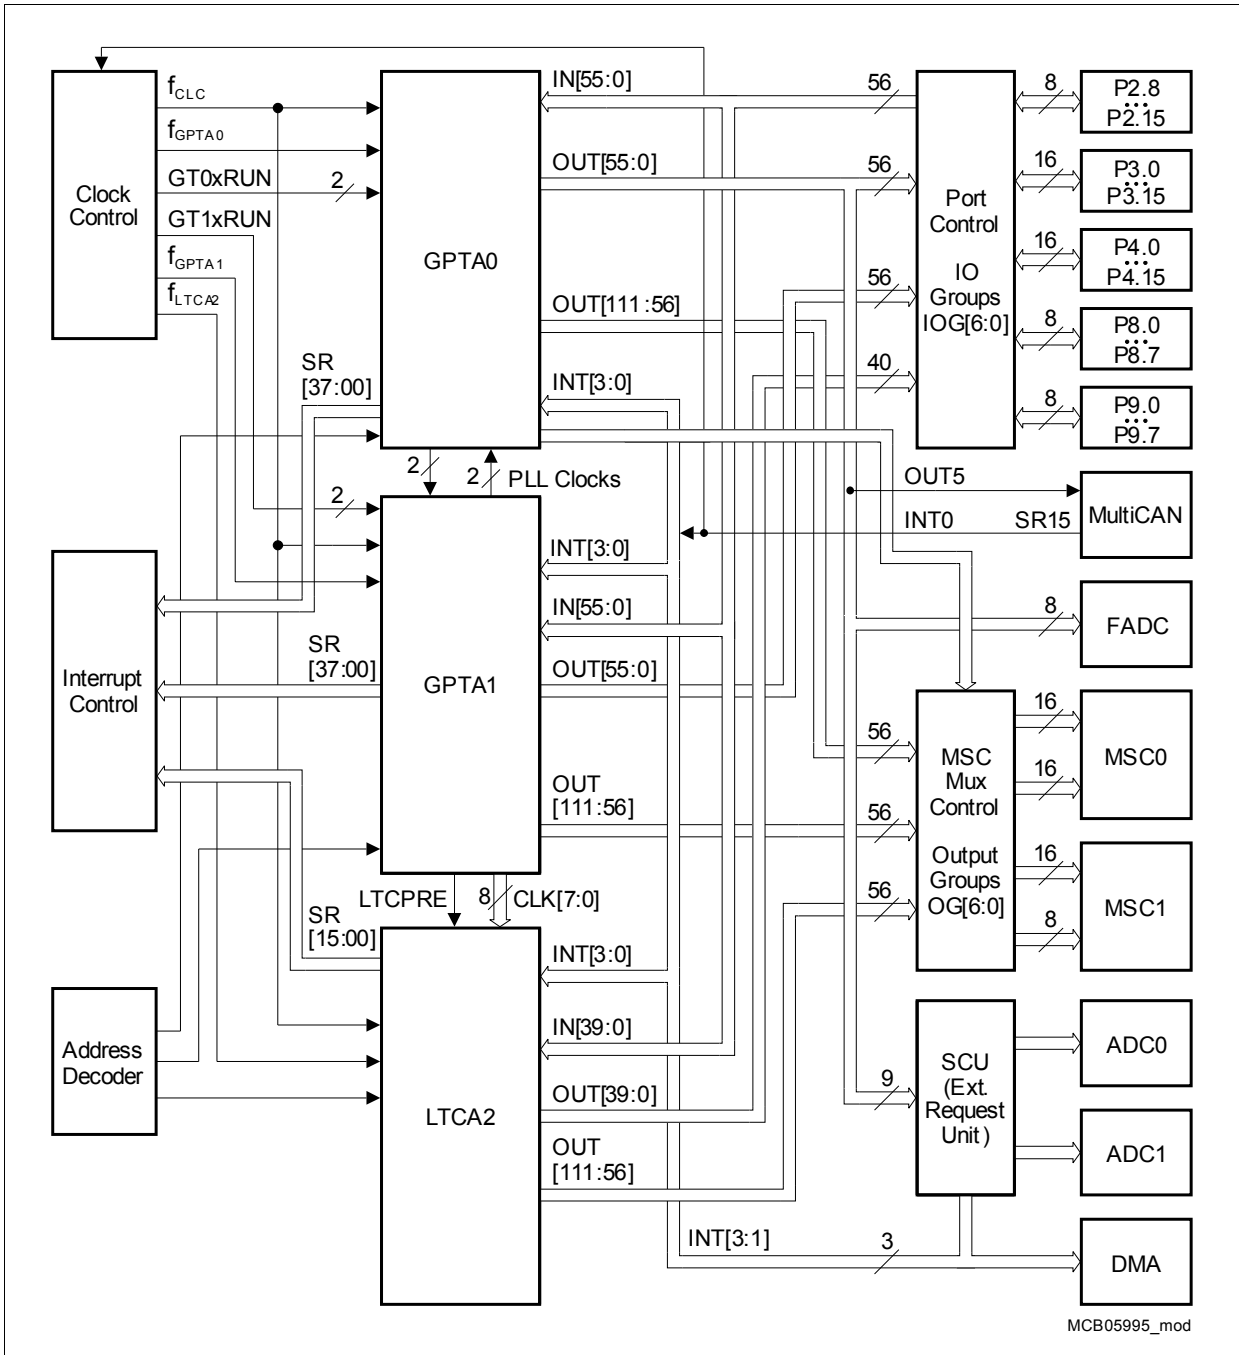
Clock Control

$f_{CLC}$

$f_{GPTA0}$

GT0xRUN

2

GT1xRUN

$f_{GPTA1}$

$f_{LTCA2}$

GPTA0

IN[55:0]

OUT[55:0]

OUT[111:56]

INT[3:0]

SR [37:00]

2

2

PLL Clocks

2

56

56

56

40

8

16

16

8

8

Port Control

IO Groups IOG[6:0]

P2.8 P2.15

P3.0 P3.15

P4.0 P4.15

P8.0 P8.7

P9.0 P9.7

OUT5

INT0

SR15

MultiCAN

Interrupt Control

GPTA1

INT[3:0]

IN[55:0]

SR [37:00]

OUT[55:0]

OUT [111:56]

8

FADC

MSC Mux Control

Output Groups OG[6:0]

56

56

56

16

16

16

8

MSC0

MSC1

LTCPRE

8

CLK[7:0]

SR [15:00]

LTCA2

INT[3:0]

IN[39:0]

OUT[39:0]

OUT [111:56]

Address Decoder

9

SCU (Ext. Request Unit)

ADC0

ADC1

INT[3:1]

3

DMA

MCB05995_mod